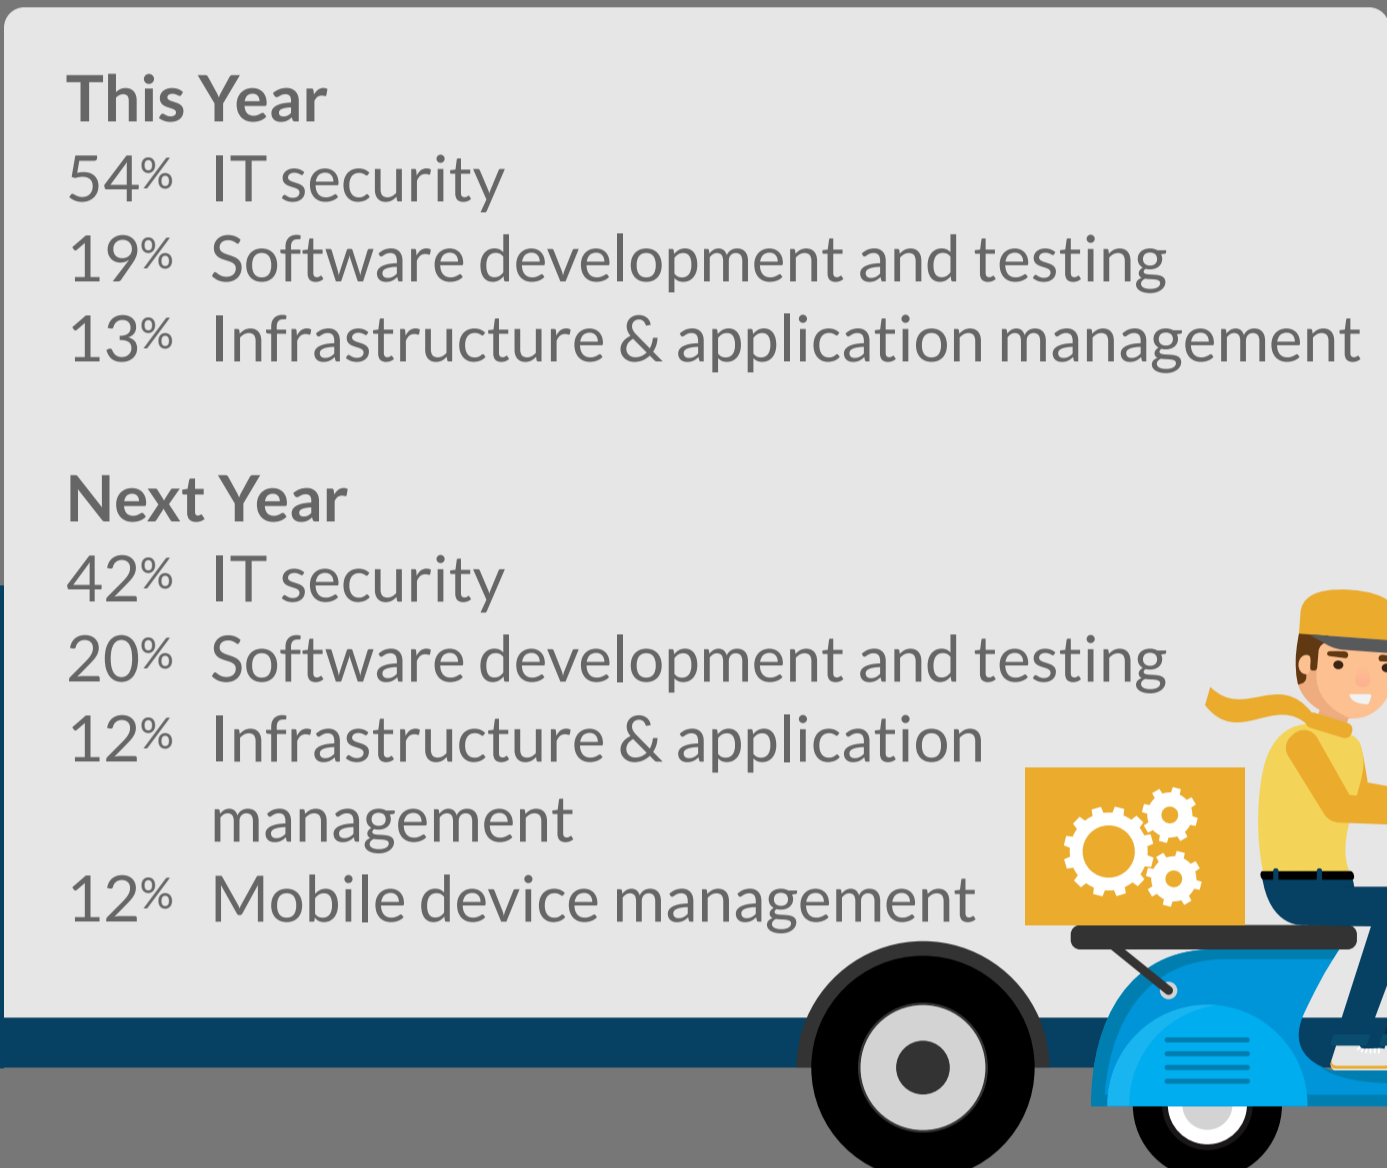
This Year
54% IT security
19% Software development and testing
13% Infrastructure & application management

Next Year
42% IT security
20% Software development and testing
12% Infrastructure & application management
12% Mobile device management